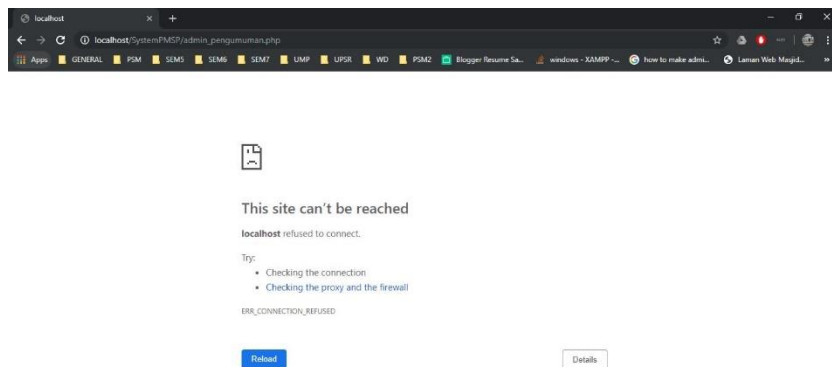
localhost
localhost/SystemPMSP/admin_pengumuman.php
Apps GENERAL PSM SEM5 SEM6 SEM7 UMP UPSR WD PSM2 Blogger Resume Sa... windows - XAMPP -... how to make admi... Laman Web Masjid...

This site can’t be reached

**localhost** refused to connect.

Try:
- Checking the connection
- Checking the proxy and the firewall

ERR_CONNECTION_REFUSED

Reload

Details